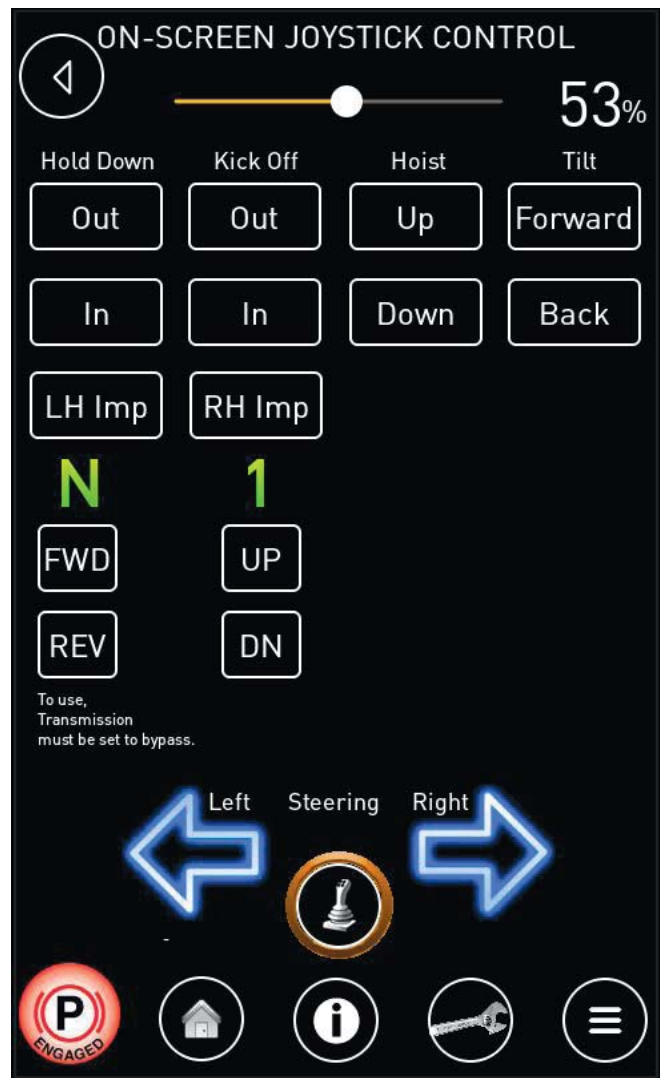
ON-SCREEN JOYSTICK CONTROL

53%

Hold Down
Out
In

Kick Off
Out
In

Hoist
Up
Down

Tilt
Forward
Back

LH Imp
RH Imp

N
FWD
REV

1
UP
DN

To use,
Transmission
must be set to bypass.

Left Steering Right

P
ENGAGED